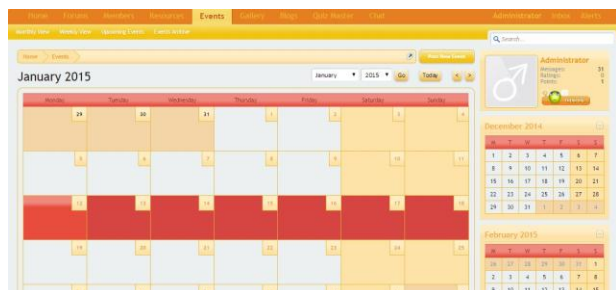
Home Forums Members Resources Events Gallery Blogs Quiz Master Chat Administrator Inbox Alerts

Monthly View Weekly View Upcoming Events Events Archive

Search...

Home > Events

Post New Event

January 2015

January ▾ 2015 ▾ Go Today

| Monday | Tuesday | Wednesday | Thursday | Friday | Saturday | Sunday |
|---|---|---|---|---|---|---|
| 29 | 30 | 31 | 1 | 2 | 3 | 4 |
| 5 | 6 | 7 | 8 | 9 | 10 | 11 |
| 12 | 13 | 14 | 15 | 16 | 17 | 18 |
| 19 | 20 | 21 | 22 | 23 | 24 | 25 |

Administrator
Messages: 31
Ratings: 0
Points: 1

December 2014

| M | T | W | T | F | S | S |
|---|---|---|---|---|---|---|
| 1 | 2 | 3 | 4 | 5 | 6 | 7 |
| 8 | 9 | 10 | 11 | 12 | 13 | 14 |
| 15 | 16 | 17 | 18 | 19 | 20 | 21 |
| 22 | 23 | 24 | 25 | 26 | 27 | 28 |
| 29 | 30 | 31 | 1 | 2 | 3 | 4 |

February 2015

| M | T | W | T | F | S | S |
|---|---|---|---|---|---|---|
| 26 | 27 | 28 | 29 | 30 | 31 | 1 |
| 2 | 3 | 4 | 5 | 6 | 7 | 8 |